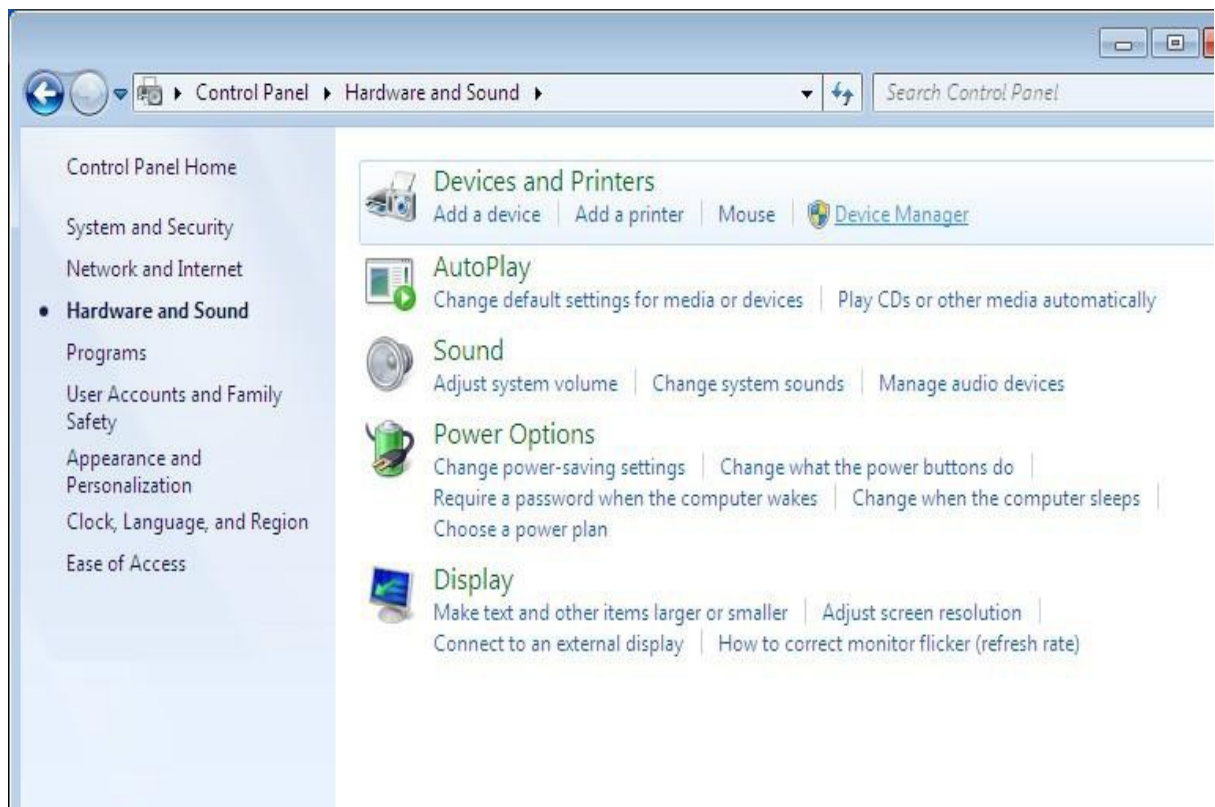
▸ Control Panel ▸ Hardware and Sound ▸

Search Control Panel

Control Panel Home

System and Security

Network and Internet

• Hardware and Sound

Programs

User Accounts and Family Safety

Appearance and Personalization

Clock, Language, and Region

Ease of Access

Devices and Printers

Add a device | Add a printer | Mouse | Device Manager

AutoPlay

Change default settings for media or devices | Play CDs or other media automatically

Sound

Adjust system volume | Change system sounds | Manage audio devices

Power Options

Change power-saving settings | Change what the power buttons do | Require a password when the computer wakes | Change when the computer sleeps | Choose a power plan

Display

Make text and other items larger or smaller | Adjust screen resolution | Connect to an external display | How to correct monitor flicker (refresh rate)